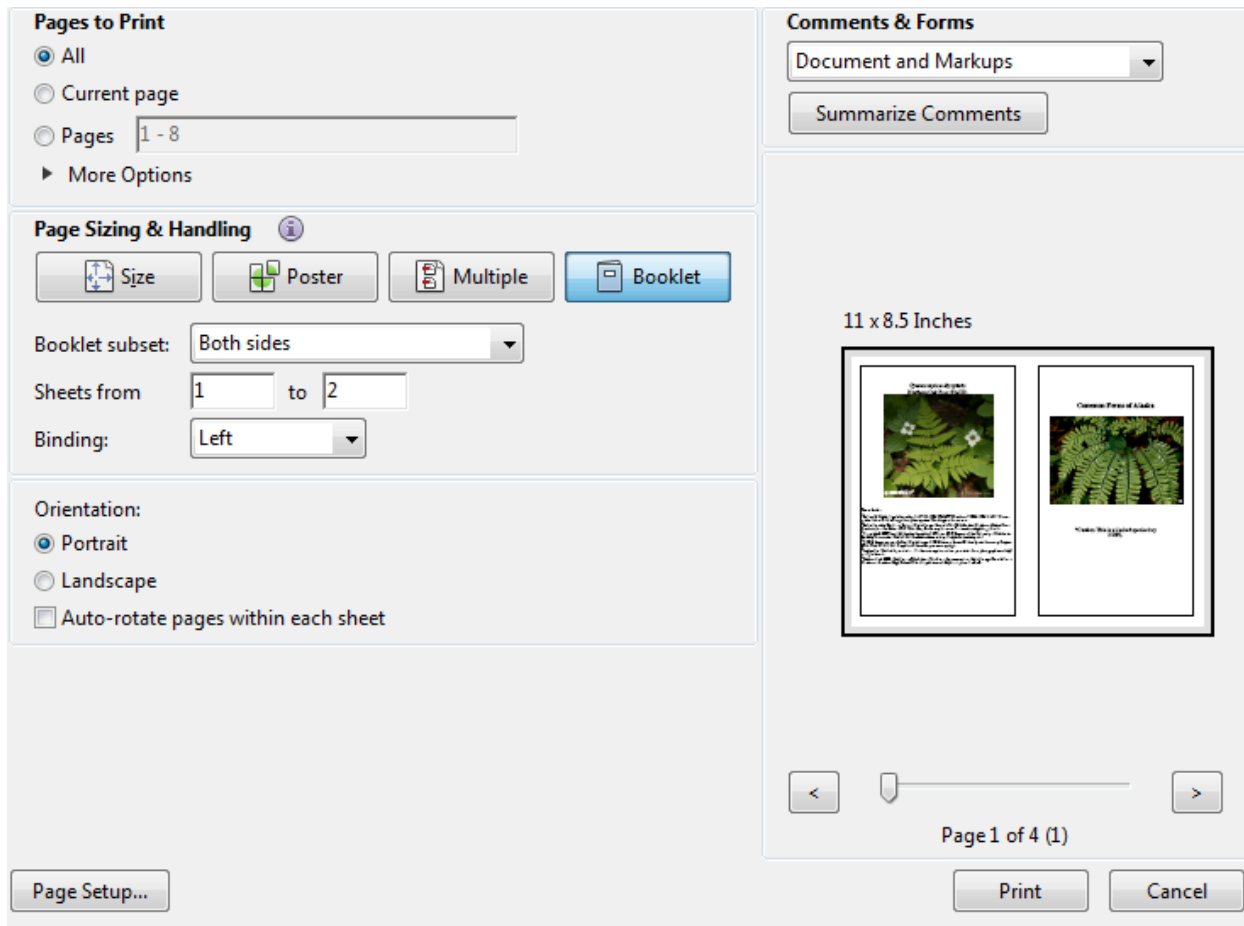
Pages to Print

All

Current page

Pages 1 - 8

More Options

Page Sizing & Handling

Size Poster Multiple Booklet

Booklet subset: Both sides

Sheets from 1 to 2

Binding: Left

Orientation:

Portrait

Landscape

Auto-rotate pages within each sheet

Comments & Forms

Document and Markups

Summarize Comments

11 x 8.5 Inches

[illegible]

Common Ferns of Alaska

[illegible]

<

>

Page 1 of 4 (1)

Page Setup...

Print

Cancel